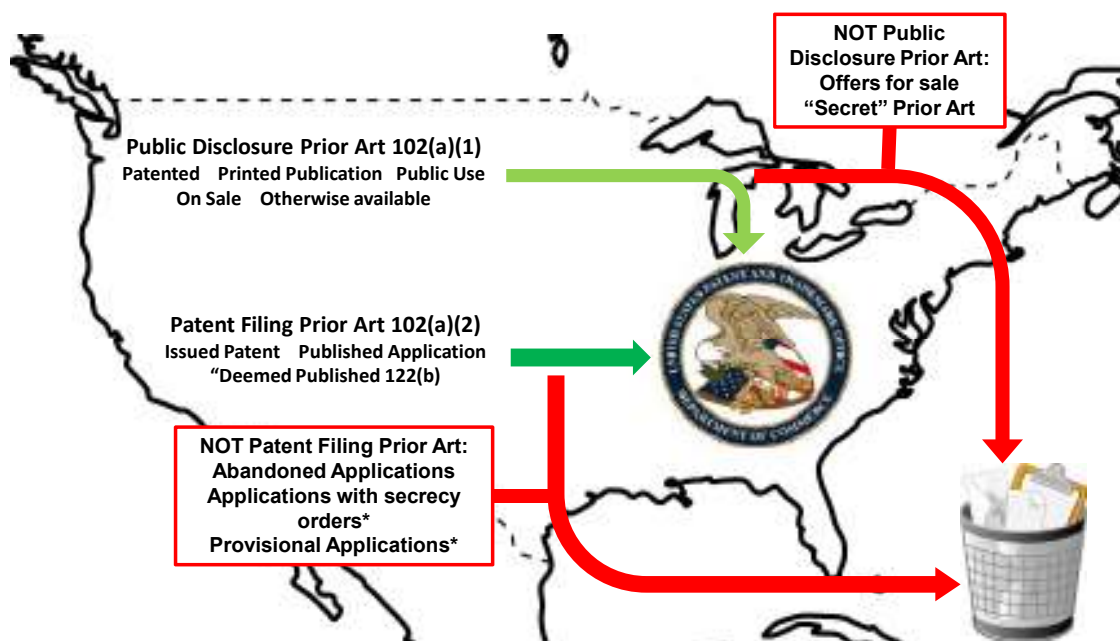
NOT Public Disclosure Prior Art: Offers for sale "Secret" Prior Art

Public Disclosure Prior Art 102(a)(1)
Patented Printed Publication Public Use On Sale Otherwise available

Patent Filing Prior Art 102(a)(2)
Issued Patent Published Application "Deemed Published 122(b)

NOT Patent Filing Prior Art:
Abandoned Applications
Applications with secrecy orders*
Provisional Applications*

UNITED STATES PATENT AND TRADEMARK OFFICE
DEPARTMENT OF COMMERCE